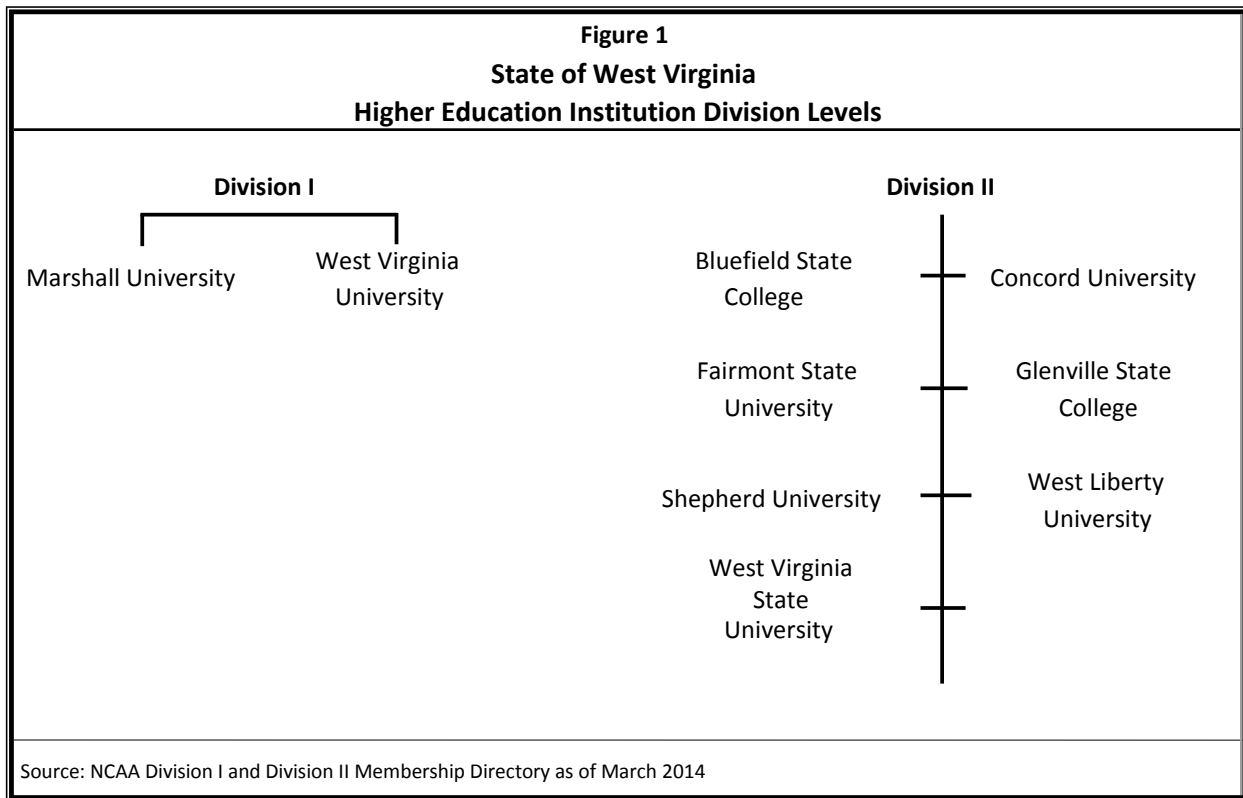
Figure 1
State of West Virginia
Higher Education Institution Division Levels

Division I

Marshall University

West Virginia University

Division II

Bluefield State College

Concord University

Fairmont State University

Glenville State College

Shepherd University

West Liberty University

West Virginia State University

Source: NCAA Division I and Division II Membership Directory as of March 2014